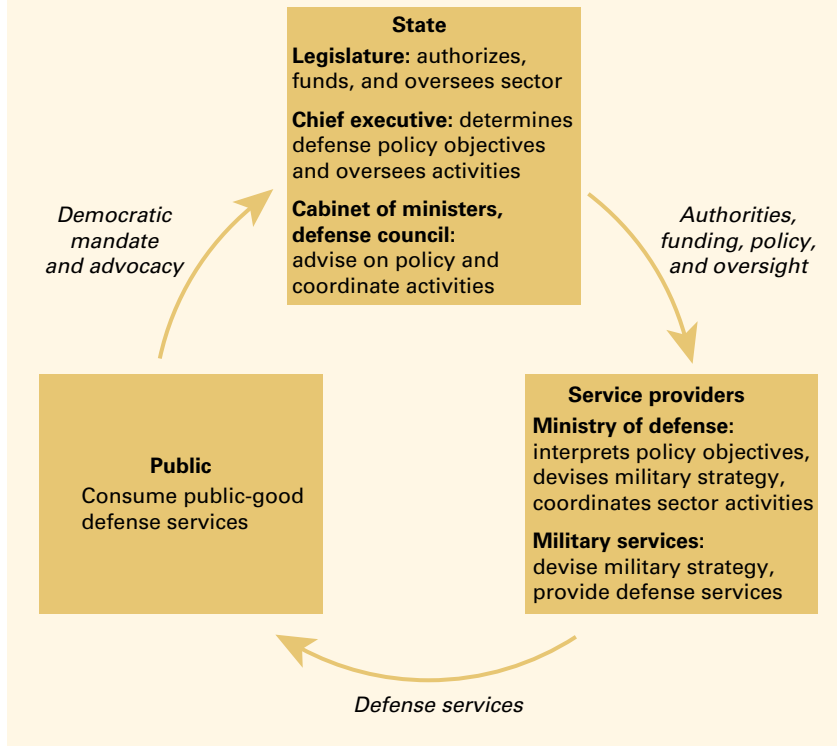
State
Legislature: authorizes, funds, and oversees sector

Chief executive: determines defense policy objectives and oversees activities

Cabinet of ministers, defense council: advise on policy and coordinate activities

Authorities, funding, policy, and oversight

Service providers
Ministry of defense: interprets policy objectives, devises military strategy, coordinates sector activities

Military services: devise military strategy, provide defense services

Defense services

Public
Consume public-good defense services

Democratic mandate and advocacy